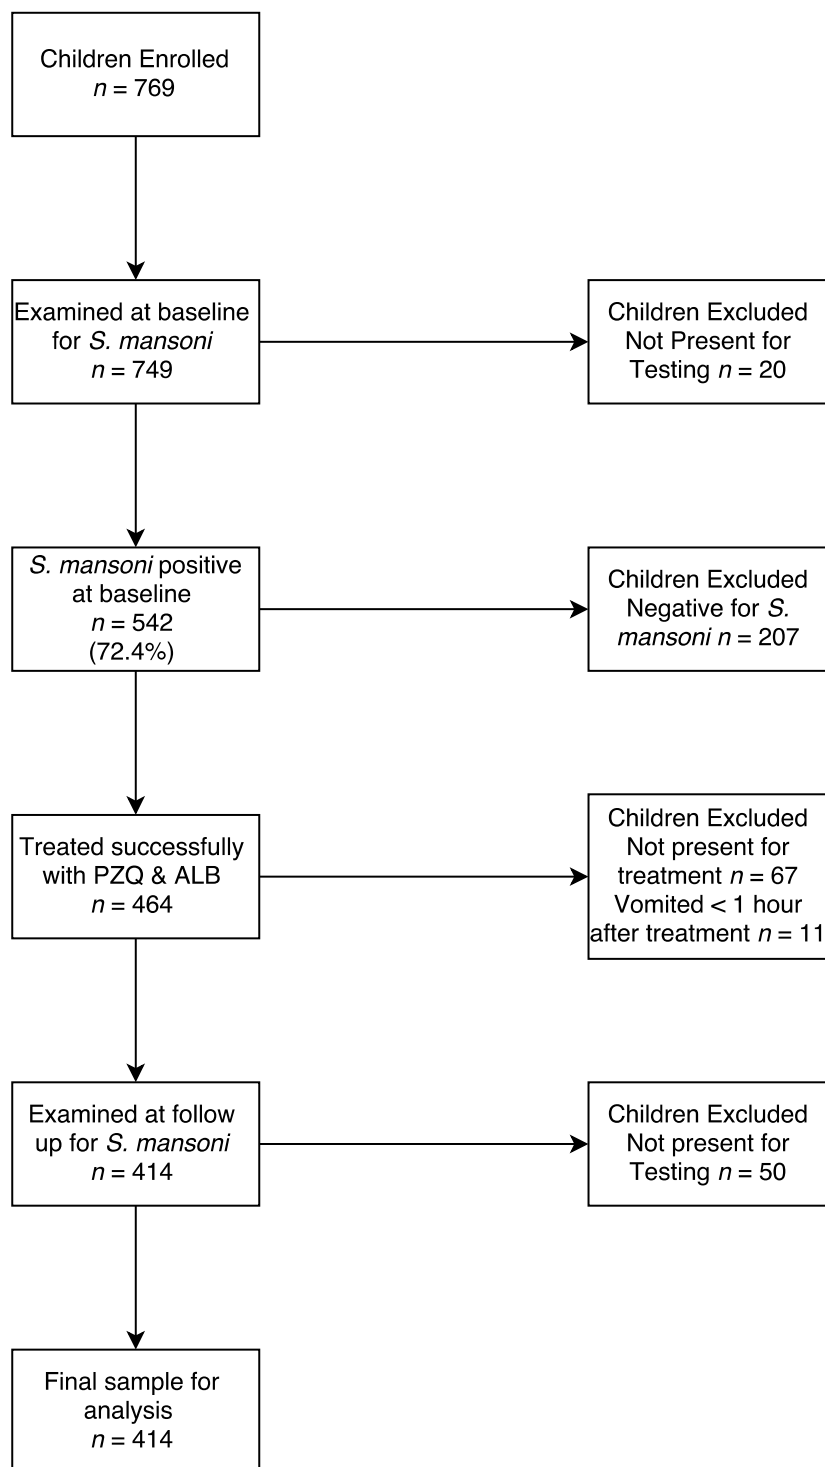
Children Enrolled
$n = 769$

Examined at baseline for S. mansoni
$n = 749$

Children Excluded Not Present for Testing $n = 20$

S. mansoni positive at baseline
$n = 542$
(72.4%)

Children Excluded Negative for S. mansoni $n = 207$

Treated successfully with PZQ & ALB
$n = 464$

Children Excluded Not present for treatment $n = 67$
Vomited < 1 hour after treatment $n = 11$

Examined at follow up for S. mansoni
$n = 414$

Children Excluded Not present for Testing $n = 50$

Final sample for analysis
$n = 414$